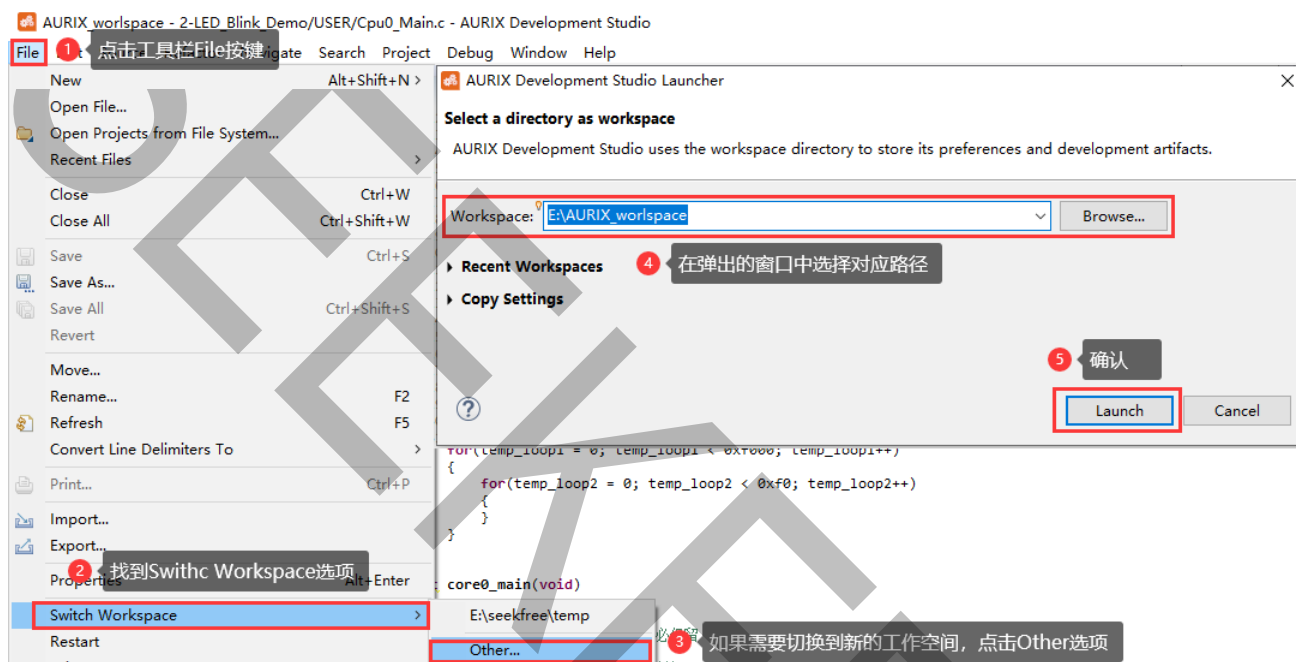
AURIX_worlspace - 2-LED_Blink_Demo/USER/Cpu0_Main.c - AURIX Development Studio

File 1 点击工具栏File按键 igate Search Project Debug Window Help

New Alt+Shift+N
Open File...
Open Projects from File System...
Recent Files
Close Ctrl+W
Close All Ctrl+Shift+W
Save Ctrl+S
Save As...
Save All Ctrl+Shift+S
Revert
Move...
Rename... F2
Refresh F5
Convert Line Delimiters To
Print... Ctrl+P
Import...
Export...
Properties Alt+Enter
2 找到Swithc Workspace选项
Switch Workspace
Restart

E:\seekfree\temp
Other...
3 如果需要切换到新的工作空间，点击Other选项

AURIX Development Studio Launcher

Select a directory as workspace

AURIX Development Studio uses the workspace directory to store its preferences and development artifacts.

Workspace: E:\AURIX_worlspace Browse...

Recent Workspaces
4 在弹出的窗口中选择对应路径
Copy Settings

5 确认

Launch Cancel

for(temp_loop1 = 0; temp_loop1 < 0xf000; temp_loop1++)
{
for(temp_loop2 = 0; temp_loop2 < 0xf0; temp_loop2++)
{
}
}

core0_main(void)